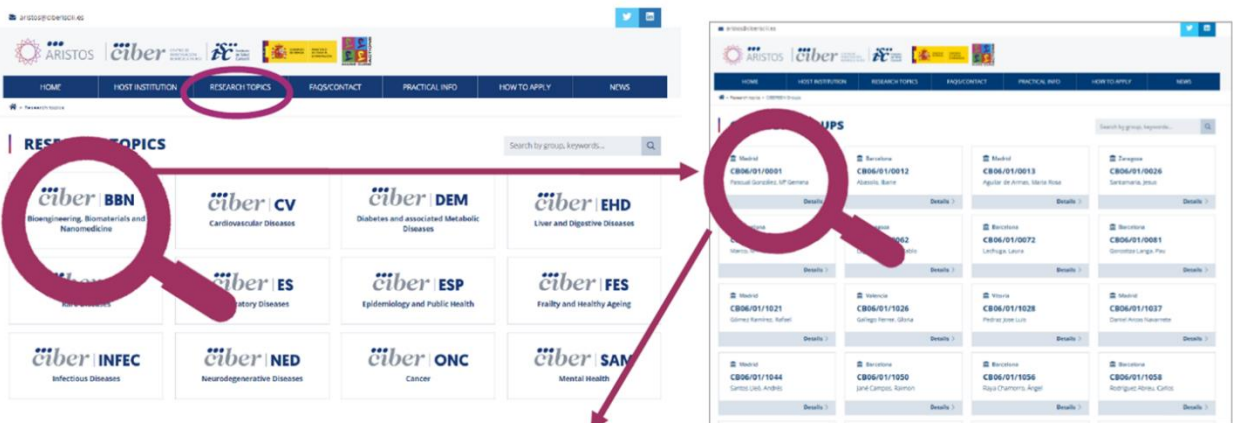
aristos@ciberisciii.es

ARISTOS | ciber

HOME | HOST INSTITUTION | RESEARCH TOPICS | FAQS/CONTACT | PRACTICAL INFO | HOW TO APPLY | NEWS

RESE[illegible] TOPICS

Search by group, keywords...

ciber | BBN
Bioengineering, Biomaterials and Nanomedicine

ciber | CV
Cardiovascular Diseases

ciber | DEM
Diabetes and associated Metabolic Diseases

ciber | EHD
Liver and Digestive Diseases

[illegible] Diseases

ciber | ES
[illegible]atory Diseases

ciber | ESP
Epidemiology and Public Health

ciber | FES
Frailty and Healthy Ageing

ciber | INFEC
Infectious Diseases

ciber | NED
Neurodegenerative Diseases

ciber | ONC
Cancer

ciber | SAM
Mental Health

aristos@ciberisciii.es

ARISTOS | ciber

HOME | HOST INSTITUTION | RESEARCH TOPICS | FAQS/CONTACT | PRACTICAL INFO | HOW TO APPLY | NEWS

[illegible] GROUPS

Search by group, keywords...

Madrid
CB06/01/0001
Pascual Gonzalez, Mª Gemma
Details

Barcelona
CB06/01/0012
Abasolo, Ibane
Details

Barcelona
CB06/01/0013
Aguilar de Armas, Maria Rosa
Details

Zaragoza
CB06/01/0026
Santamaria, Jesus
Details

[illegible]
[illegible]
Details

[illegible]
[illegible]062
Details

Barcelona
CB06/01/0072
Lechuga, Laura
Details

Barcelona
CB06/01/0081
Gonzalez Langa, Pau
Details

Madrid
CB06/01/1021
Gómez Ramirez, Rafael
Details

Valencia
CB06/01/1026
Gallego Ferrer, Gloria
Details

Vitoria
CB06/01/1028
Pedraz Jose Luis
Details

Madrid
CB06/01/1037
Daniel Ancos Navarrete
Details

Madrid
CB06/01/1044
Santos Lleó, Andrés
Details

Barcelona
CB06/01/1050
Jané Campos, Raimon
Details

Barcelona
CB06/01/1056
Raya Chamorro, Ángel
Details

Barcelona
CB06/01/1058
Rodriguez Abreu, Carlos
Details